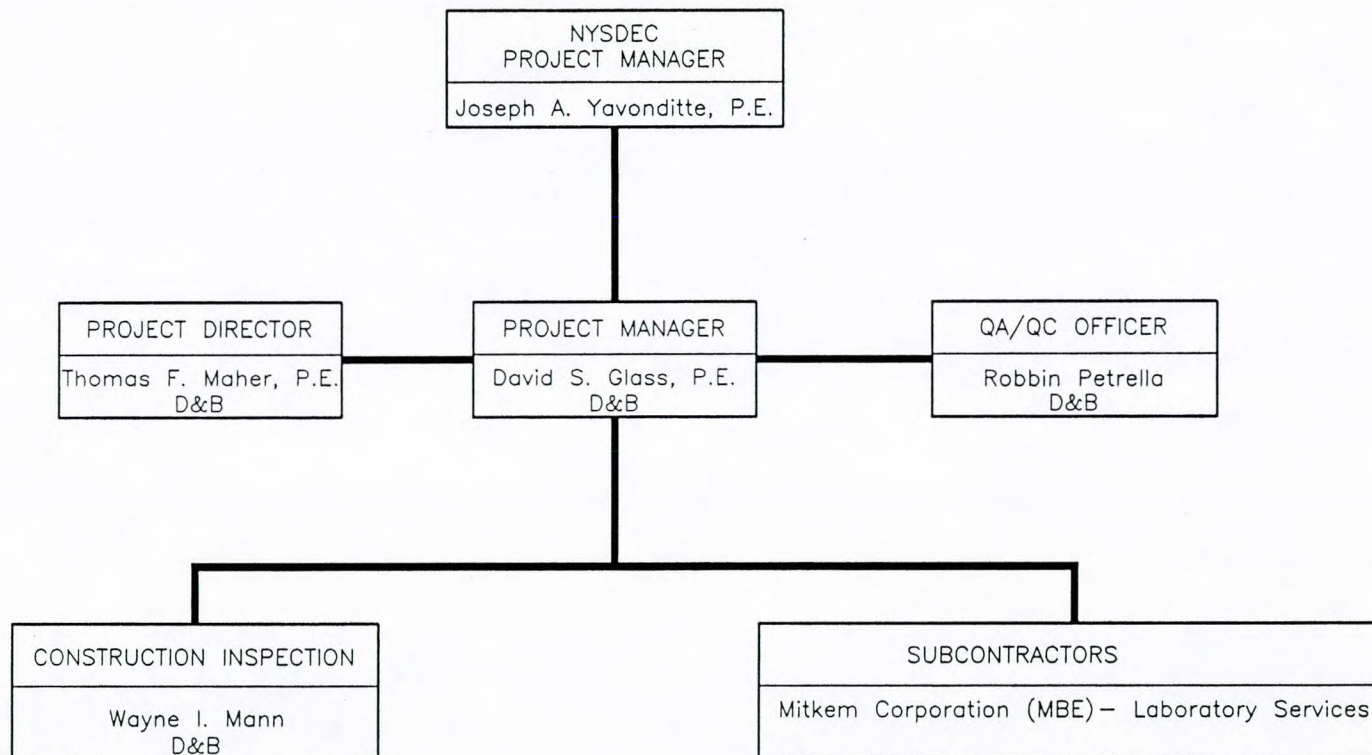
NYSDEC
PROJECT MANAGER

Joseph A. Yavonditte, P.E.

PROJECT DIRECTOR

Thomas F. Maher, P.E.
D&B

PROJECT MANAGER

David S. Glass, P.E.
D&B

QA/QC OFFICER

Robbin Petrella
D&B

CONSTRUCTION INSPECTION

Wayne I. Mann
D&B

SUBCONTRACTORS

Mitkem Corporation (MBE) – Laboratory Services